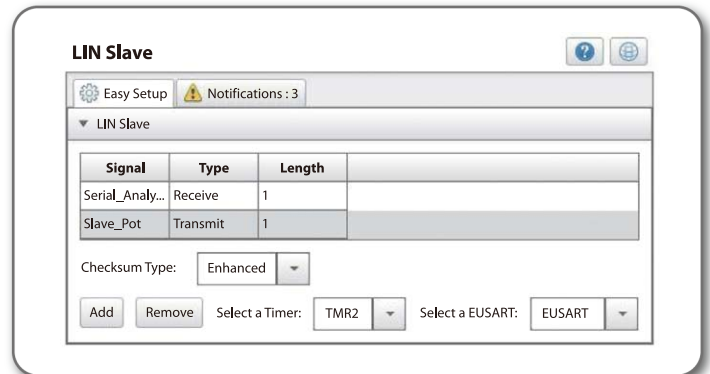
LIN Slave

Easy Setup

Notifications : 3

LIN Slave

| Signal | Type | Length |
|---|---|---|
| Serial_Analy... | Receive | 1 |
| Slave_Pot | Transmit | 1 |

Checksum Type: Enhanced

Add

Remove

Select a Timer: TMR2

Select a EUSART: EUSART